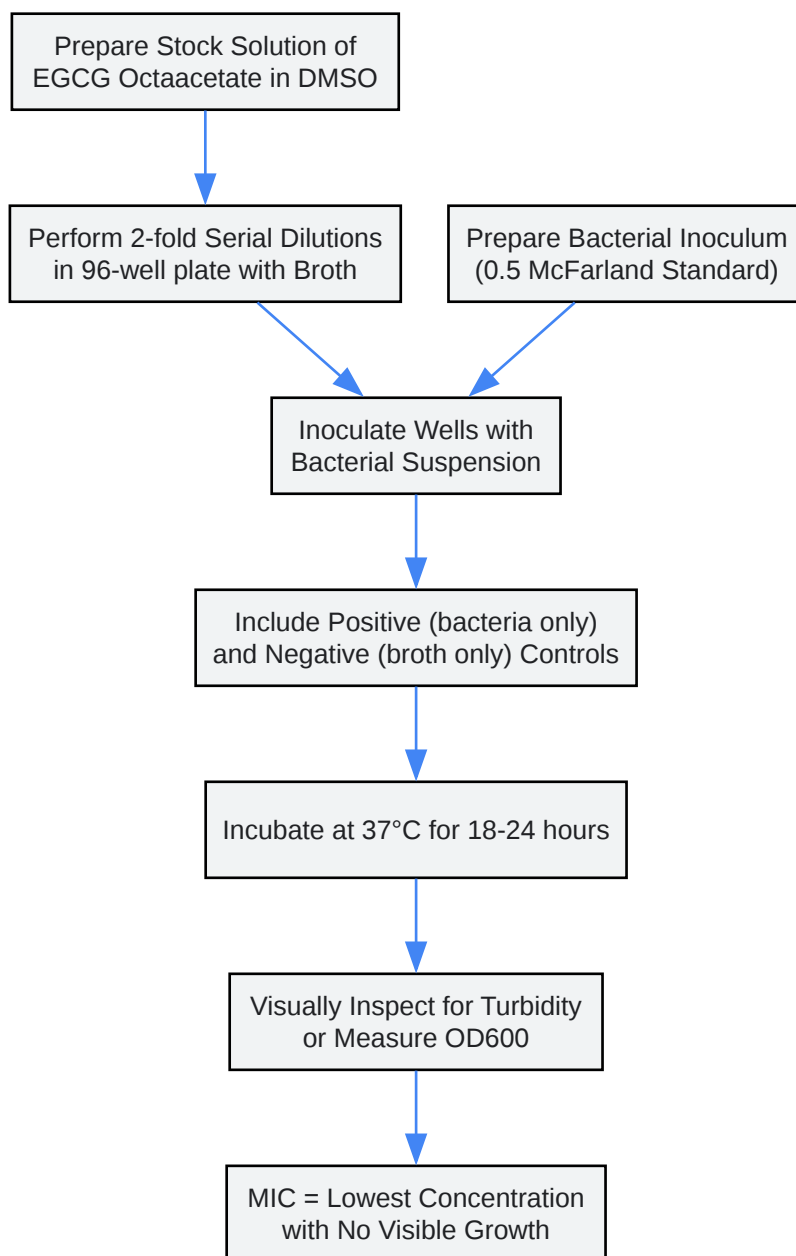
Prepare Stock Solution of EGCG Octaacetate in DMSO

Perform 2-fold Serial Dilutions in 96-well plate with Broth

Prepare Bacterial Inoculum (0.5 McFarland Standard)

Inoculate Wells with Bacterial Suspension

Include Positive (bacteria only) and Negative (broth only) Controls

Incubate at 37°C for 18-24 hours

Visually Inspect for Turbidity or Measure OD600

MIC = Lowest Concentration with No Visible Growth